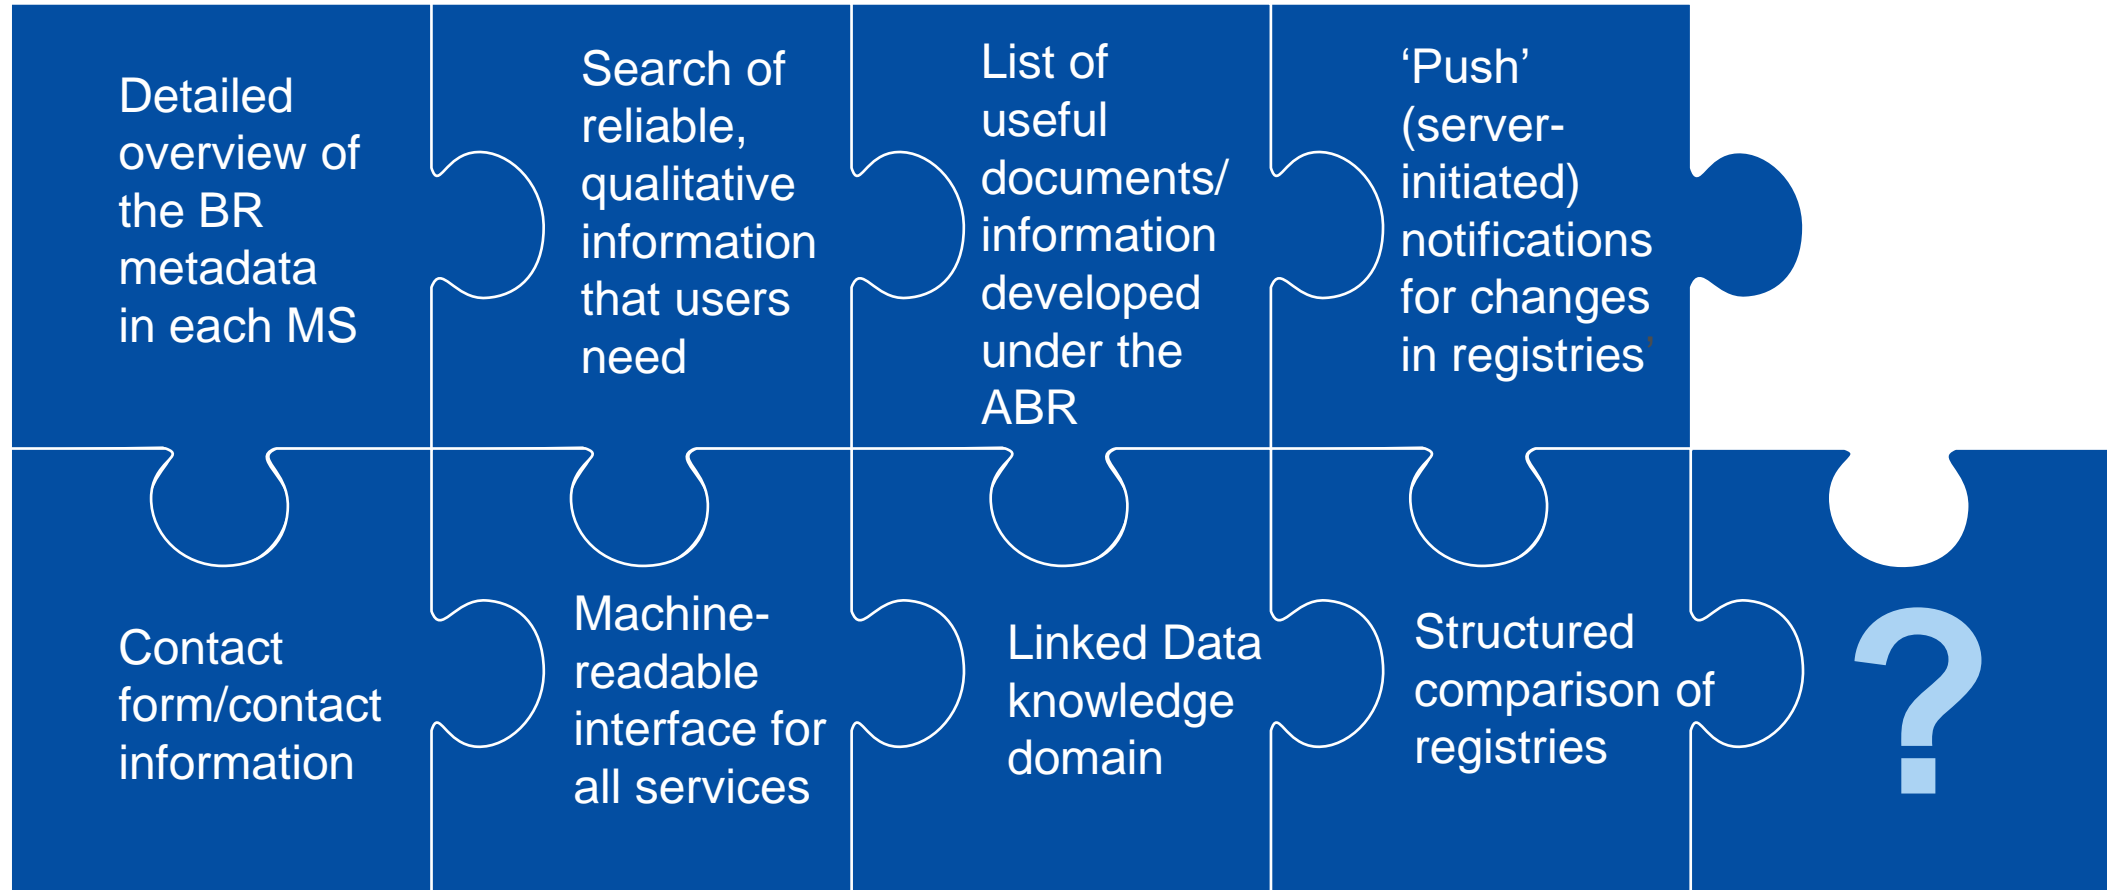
Detailed overview of the BR metadata in each MS

Search of reliable, qualitative information that users need

List of useful documents/ information developed under the ABR

'Push' (server-initiated) notifications for changes in registries

Contact form/contact information

Machine-readable interface for all services

Linked Data knowledge domain

Structured comparison of registries

?